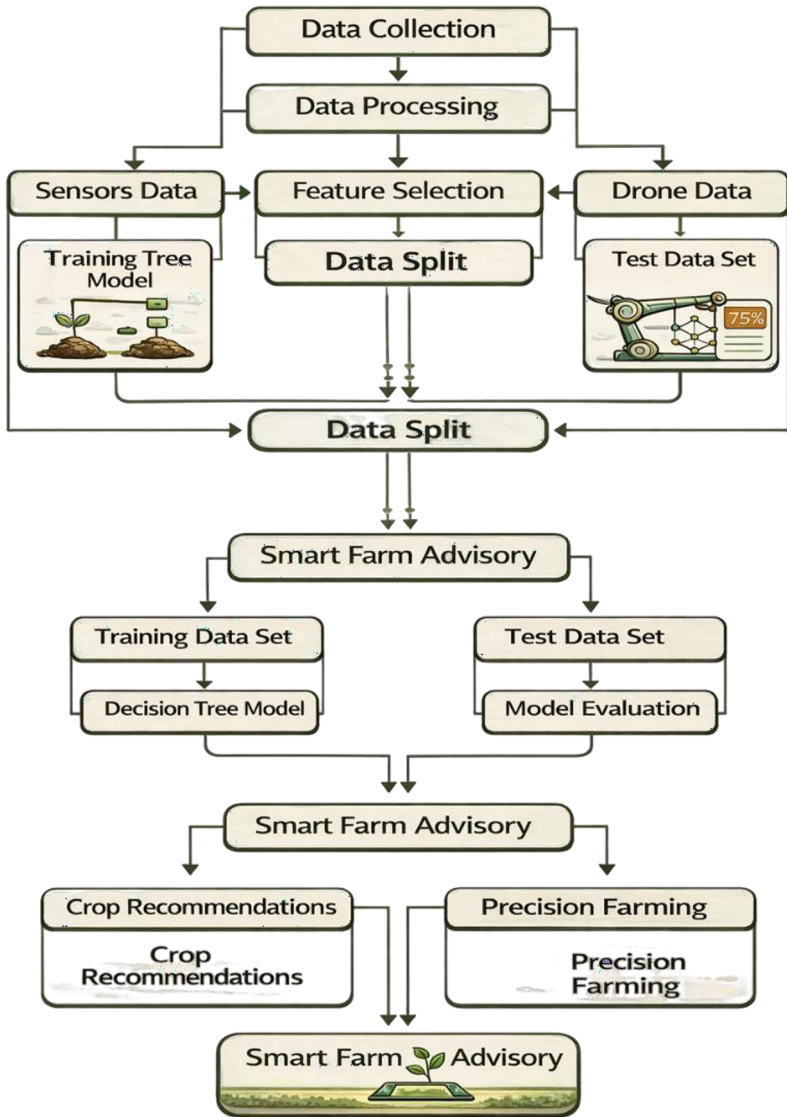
Data Collection

Data Processing

Sensors Data

Feature Selection

Drone Data

Training Tree Model

Data Split

Test Data Set

75%

Data Split

Smart Farm Advisory

Training Data Set

Test Data Set

Decision Tree Model

Model Evaluation

Smart Farm Advisory

Crop Recommendations

Precision Farming

Crop Recommendations

Precision Farming

Smart Farm Advisory